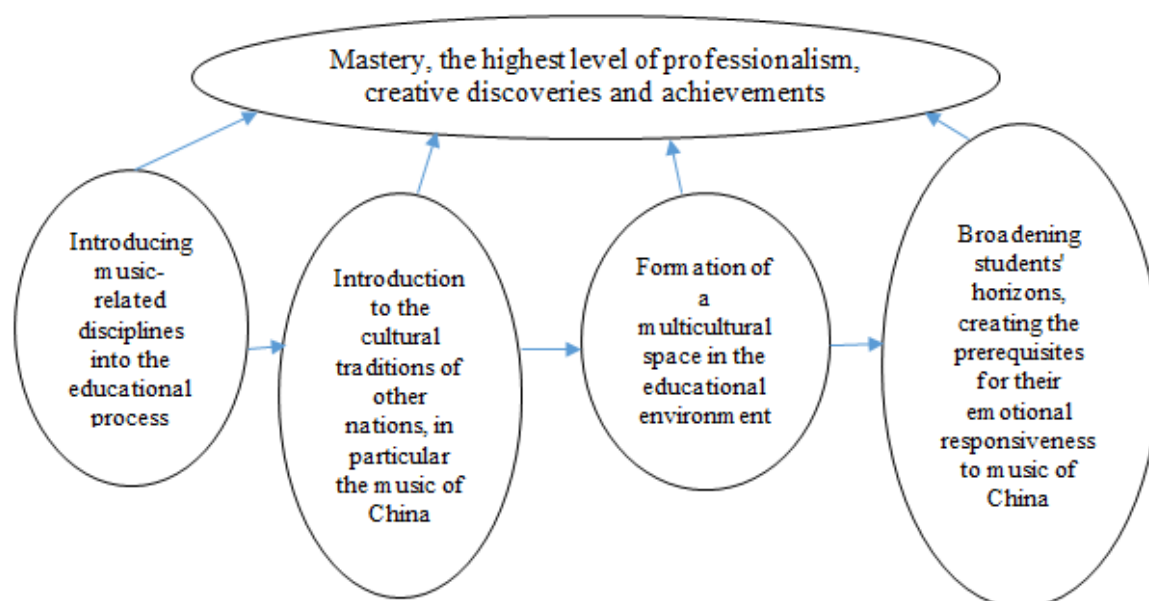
Mastery, the highest level of professionalism, creative discoveries and achievements

Introducing music-related disciplines into the educational process

Introduction to the cultural traditions of other nations, in particular the music of China

Formation of a multicultural space in the educational environment

Broadening students' horizons, creating the prerequisites for their emotional responsiveness to music of China